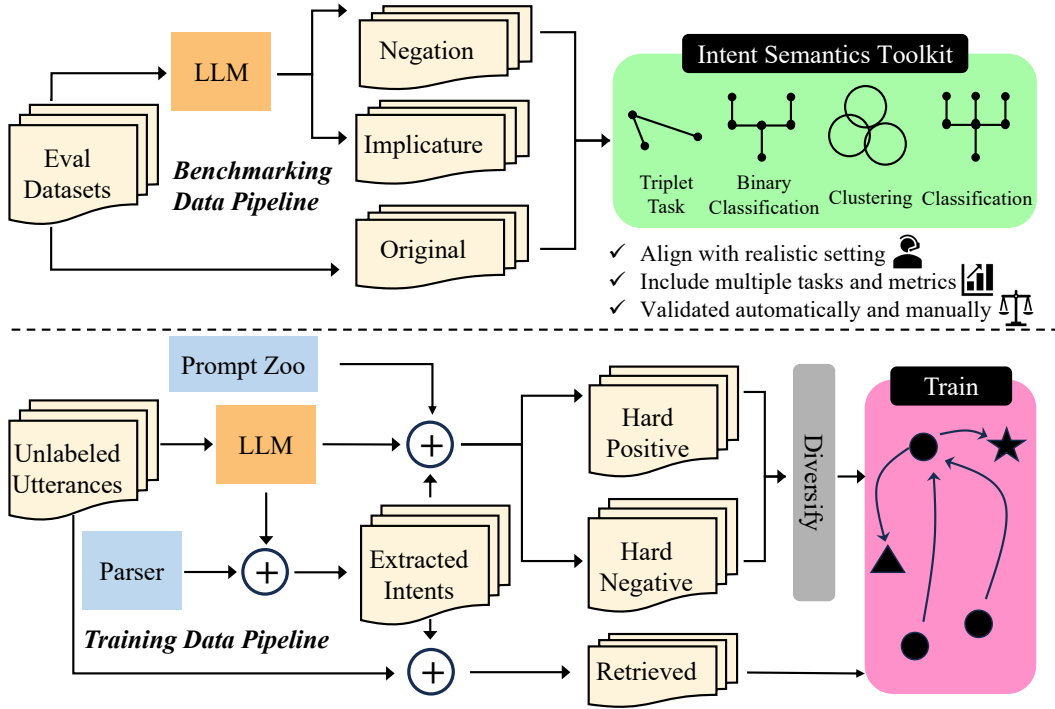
Eval Datasets

LLM

Benchmarking Data Pipeline

Negation

Implicature

Original

Intent Semantics Toolkit

Triplet Task

Binary Classification

Clustering

Classification

✓ Align with realistic setting

✓ Include multiple tasks and metrics

✓ Validated automatically and manually

Prompt Zoo

Unlabeled Utterances

LLM

Parser

Extracted Intents

Training Data Pipeline

Hard Positive

Hard Negative

Retrieved

Diversify

Train